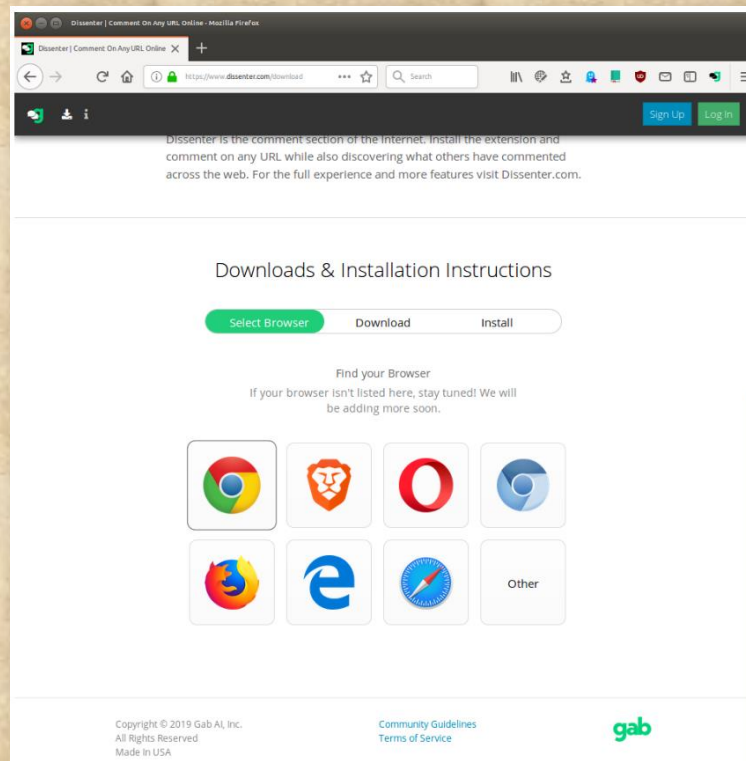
Dissenter | Comment On Any URL Online - Mozilla Firefox

Dissenter | Comment On Any URL Online

https://www.dissenter.com/download

Search

Sign Up Log In

Dissenter is the comment section of the Internet. Install the extension and comment on any URL while also discovering what others have commented across the web. For the full experience and more features visit Dissenter.com.

Downloads & Installation Instructions

Select Browser Download Install

Find your Browser

If your browser isn't listed here, stay tuned! We will be adding more soon.

Other

Copyright © 2019 Gab AI, Inc.
All Rights Reserved
Made In USA

Community Guidelines
Terms of Service

gab